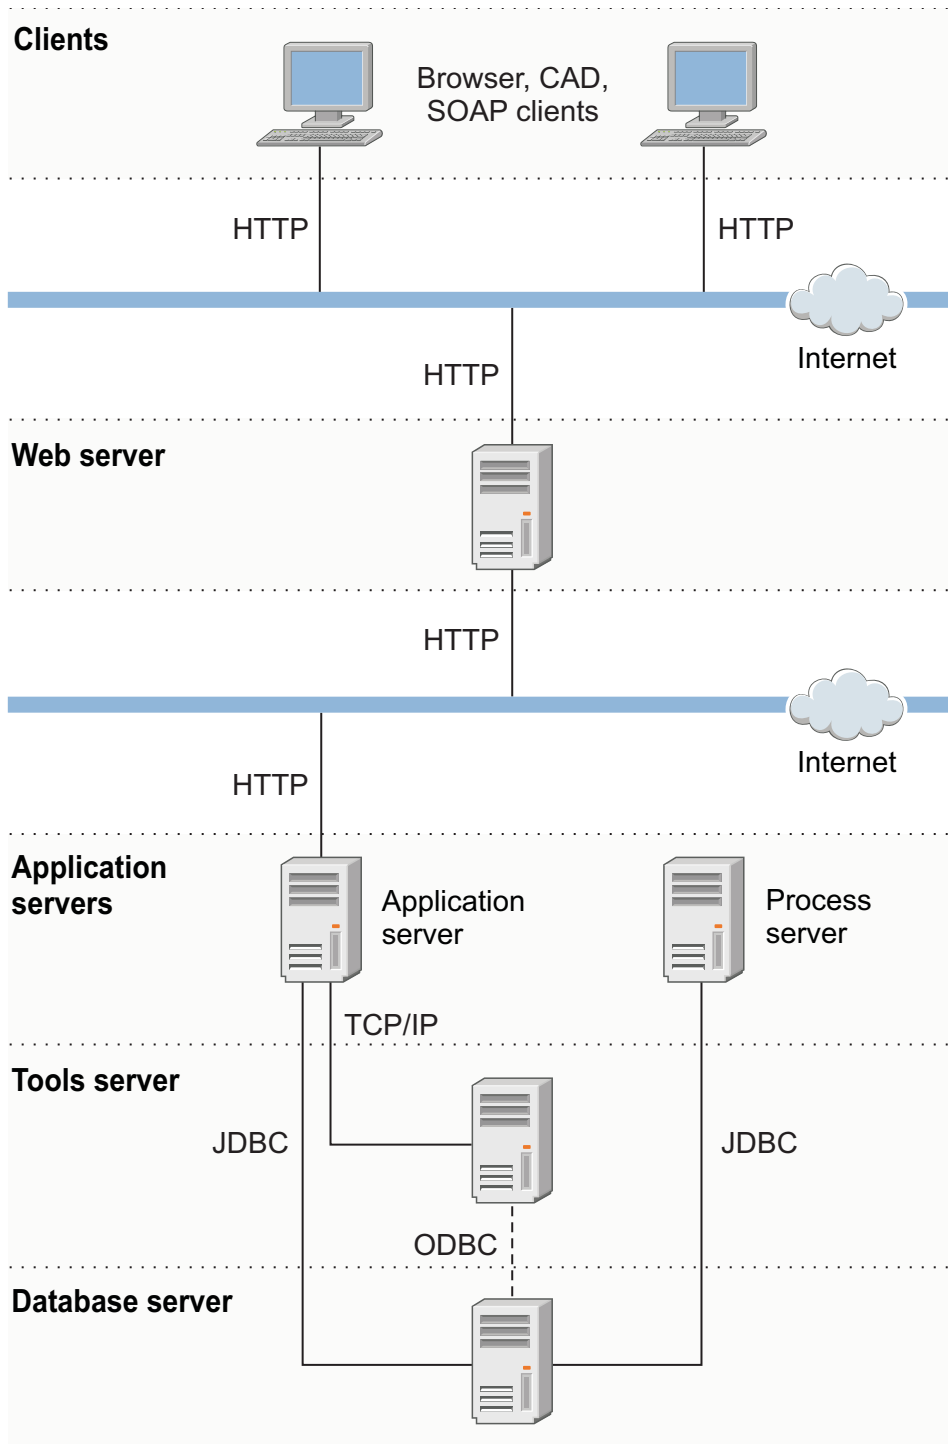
Clients

Browser, CAD, SOAP clients

HTTP

HTTP

HTTP

Internet

Web server

HTTP

Internet

HTTP

Application servers

Application server

Process server

TCP/IP

Tools server

JDBC

JDBC

ODBC

Database server